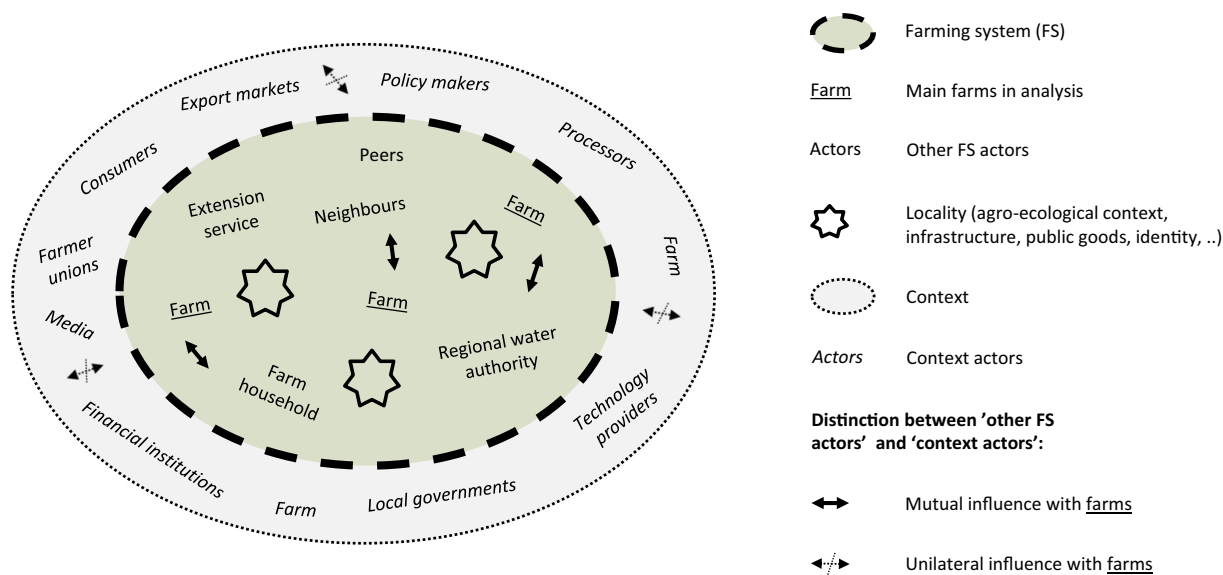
Export markets

Policy makers

Consumers

Processors

Farmer unions

Farm

Media

Financial institutions

Farm

Local governments

Technology providers

Peers

Extension service

Neighbours

Farm

Farm

Farm

Farm household

Regional water authority

Farming system (FS)

Farm Main farms in analysis

Actors Other FS actors

Locality (agro-ecological context, infrastructure, public goods, identity, ..)

Context

*Actors* Context actors

**Distinction between 'other FS actors' and 'context actors':**

Mutual influence with farms

Unilateral influence with farms